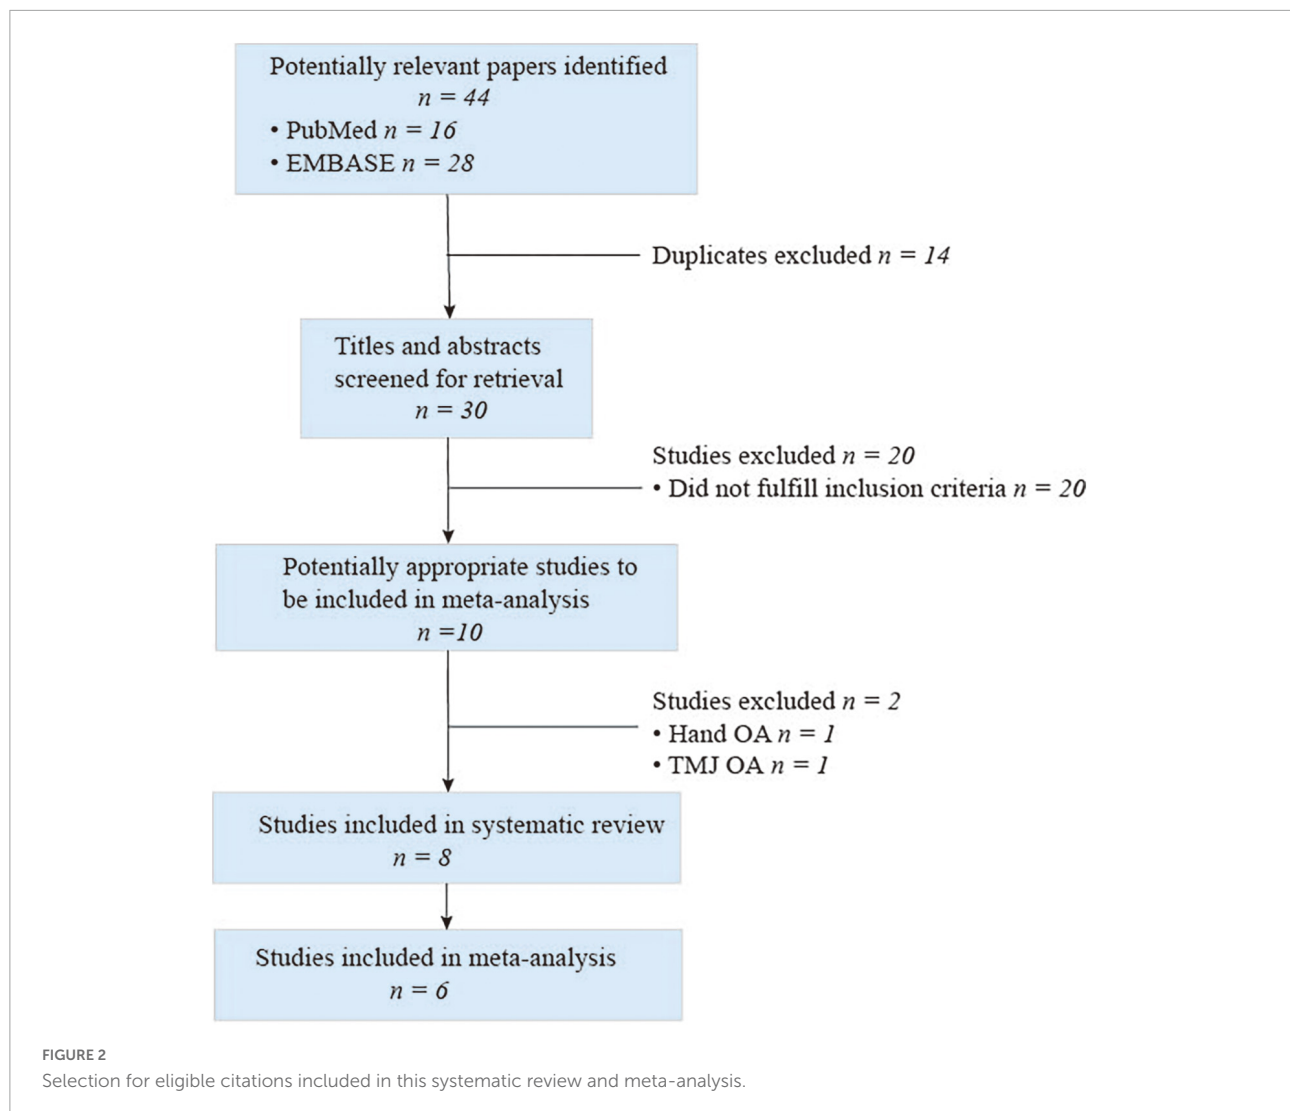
Potentially relevant papers identified
$n = 44$
• PubMed $n = 16$
• EMBASE $n = 28$

Duplicates excluded $n = 14$

Titles and abstracts screened for retrieval
$n = 30$

Studies excluded $n = 20$
• Did not fulfill inclusion criteria $n = 20$

Potentially appropriate studies to be included in meta-analysis
$n =10$

Studies excluded $n = 2$
• Hand OA $n = 1$
• TMJ OA $n = 1$

Studies included in systematic review
$n = 8$

Studies included in meta-analysis
$n = 6$

FIGURE 2
Selection for eligible citations included in this systematic review and meta-analysis.